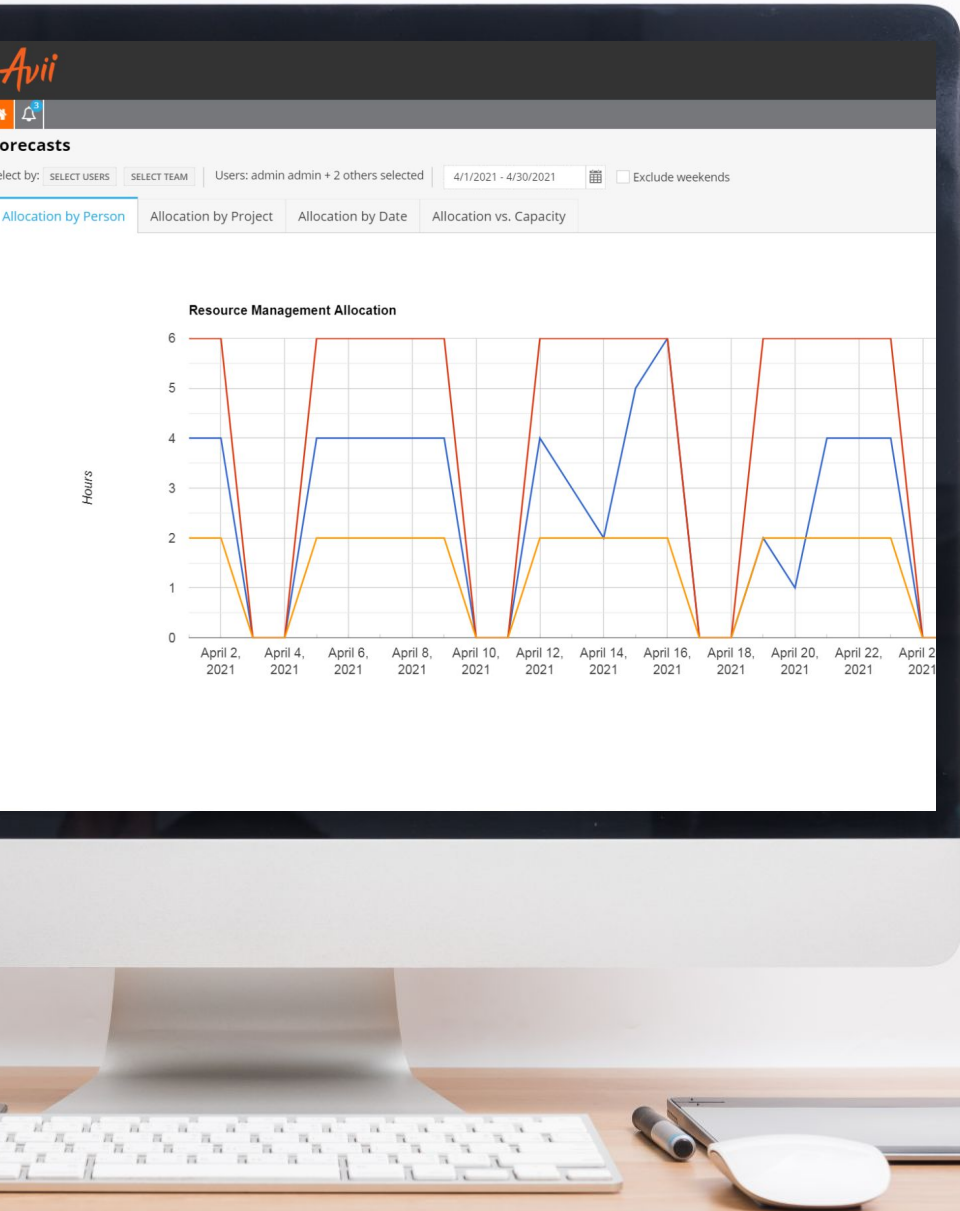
Avii

3

orecasts

elect by: SELECT USERS SELECT TEAM Users: admin admin + 2 others selected 4/1/2021 - 4/30/2021 Exclude weekends

Allocation by Person | Allocation by Project | Allocation by Date | Allocation vs. Capacity

Resource Management Allocation

Hours

6
5
4
3
2
1
0

April 2, 2021 April 4, 2021 April 6, 2021 April 8, 2021 April 10, 2021 April 12, 2021 April 14, 2021 April 16, 2021 April 18, 2021 April 20, 2021 April 22, 2021 April 2 2021